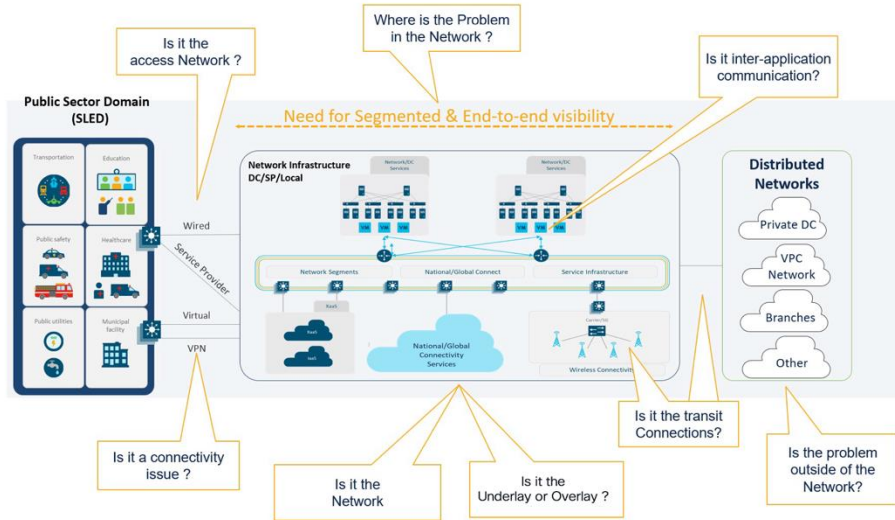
Where is the Problem in the Network ?

Is it the access Network ?

Is it inter-application communication?

Public Sector Domain (SLED)

Need for Segmented & End-to-end visibility

Transportation

Education

Public safety

Healthcare

Public utilities

Municipal facility

Network Infrastructure DC/SP/Local

Network/DC Services

Network/DC Services

VM VM VM

VM VM VM

Wired

Service Provider

Virtual

VPN

Network Segments

National/Global Connect

Service Infrastructure

SaaS

SaaS

SaaS

National/Global Connectivity Services

Carrier/5G

Wireless Connectivity

Distributed Networks

Private DC

VPC Network

Branches

Other

Is it a connectivity issue ?

Is it the Network

Is it the Underlay or Overlay ?

Is it the transit Connections?

Is the problem outside of the Network?